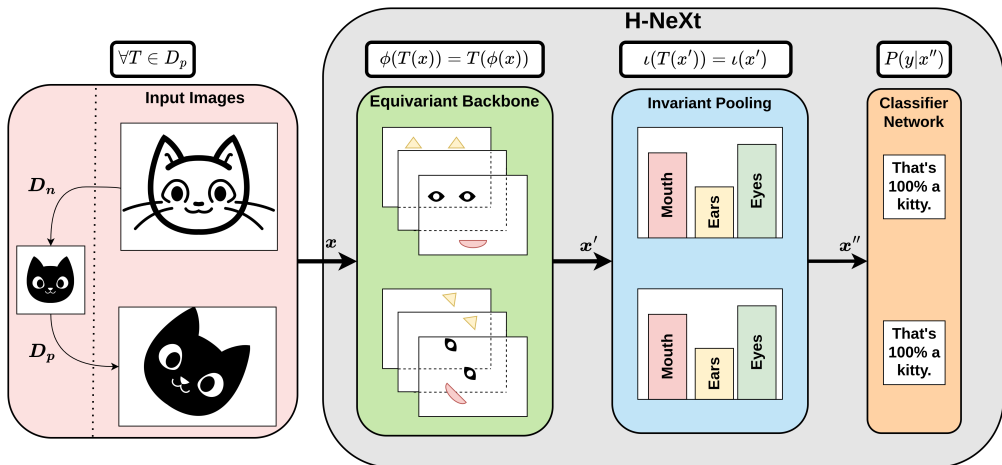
H-NeXt

$\forall T \in D_p$

Input Images

$D_n$

$D_p$

$x$

$\phi(T(x)) = T(\phi(x))$

Equivariant Backbone

$x'$

$\iota(T(x')) = \iota(x')$

Invariant Pooling

Mouth

Ears

Eyes

Mouth

Ears

Eyes

$x''$

$P(y|x'')$

Classifier Network

That's 100% a kitty.

That's 100% a kitty.